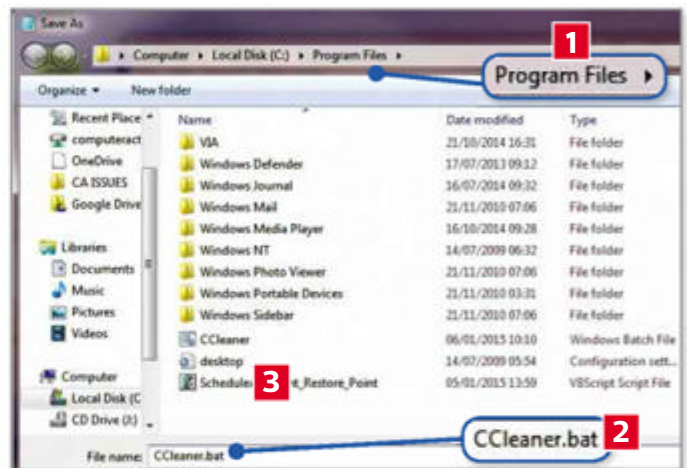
Save As

Computer ▸ Local Disk (C:) ▸ Program Files ▸

1

Program Files ▸

Organize ▾ New folder

Recent Place
computeract
OneDrive
CA ISSUES
Google Drive

Libraries
Documents
Music
Pictures
Videos

Computer
Local Disk (C
CD Drive (I:)

| Name | Date modified | Type |
|---|---|---|
| VIA | 21/10/2014 16:31 | File folder |
| Windows Defender | 17/07/2013 09:12 | File folder |
| Windows Journal | 16/07/2014 09:32 | File folder |
| Windows Mail | 21/11/2010 07:06 | File folder |
| Windows Media Player | 16/10/2014 09:28 | File folder |
| Windows NT | 14/07/2009 06:32 | File folder |
| Windows Photo Viewer | 21/11/2010 07:06 | File folder |
| Windows Portable Devices | 21/11/2010 03:31 | File folder |
| Windows Sidebar | 21/11/2010 07:06 | File folder |
| CCleaner | 06/01/2015 10:10 | Windows Batch File |
| desktop | 14/07/2009 05:54 | Configuration sett... |
| Schedule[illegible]t_Restore_Point | 05/01/2015 13:59 | VBScript Script File |

3

File name: CCleaner.bat

CCleaner.bat 2